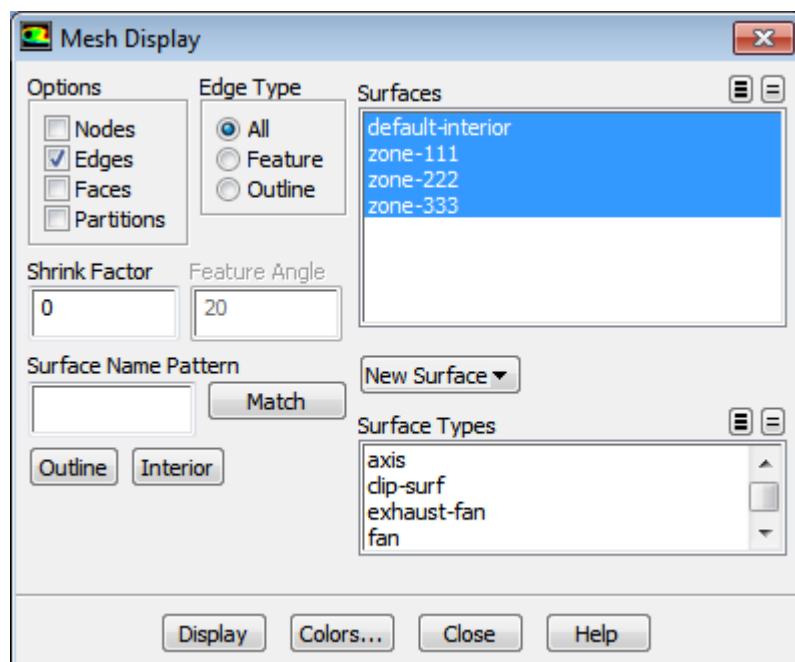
Mesh Display

Options
Nodes
Edges
Faces
Partitions

Edge Type
All
Feature
Outline

Surfaces
default-interior
zone-111
zone-222
zone-333

Shrink Factor
0

Feature Angle
20

Surface Name Pattern
Match

Outline
Interior

New Surface

Surface Types
axis
clip-surf
exhaust-fan
fan

Display
Colors...
Close
Help